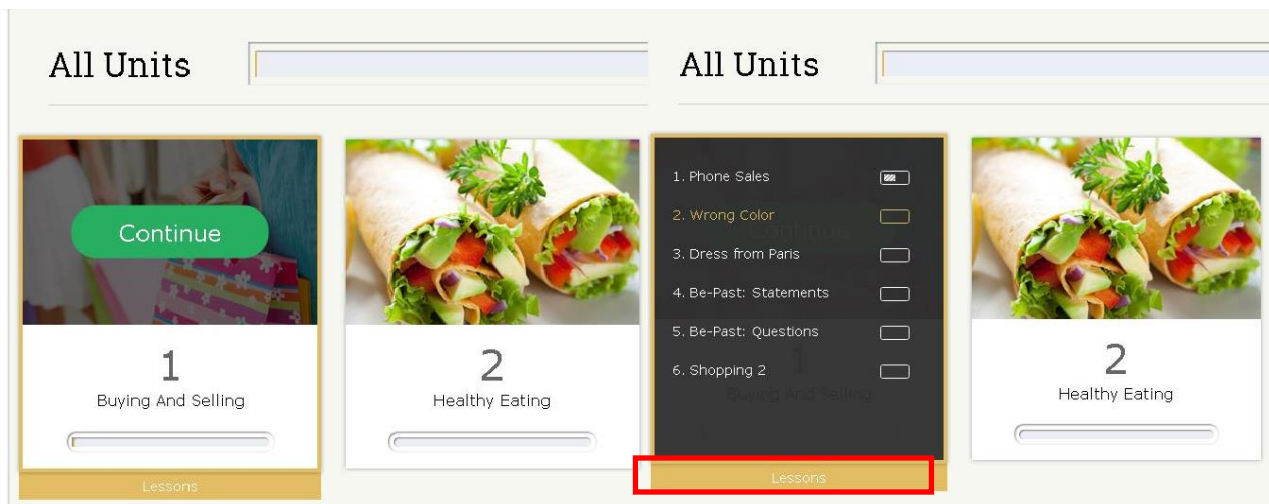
All Units

Continue

1
Buying And Selling

Lessons

2
Healthy Eating

All Units

1. Phone Sales
2. Wrong Color
3. Dress from Paris
4. Be-Past: Statements
5. Be-Past: Questions
6. Shopping 2

Lessons

2
Healthy Eating